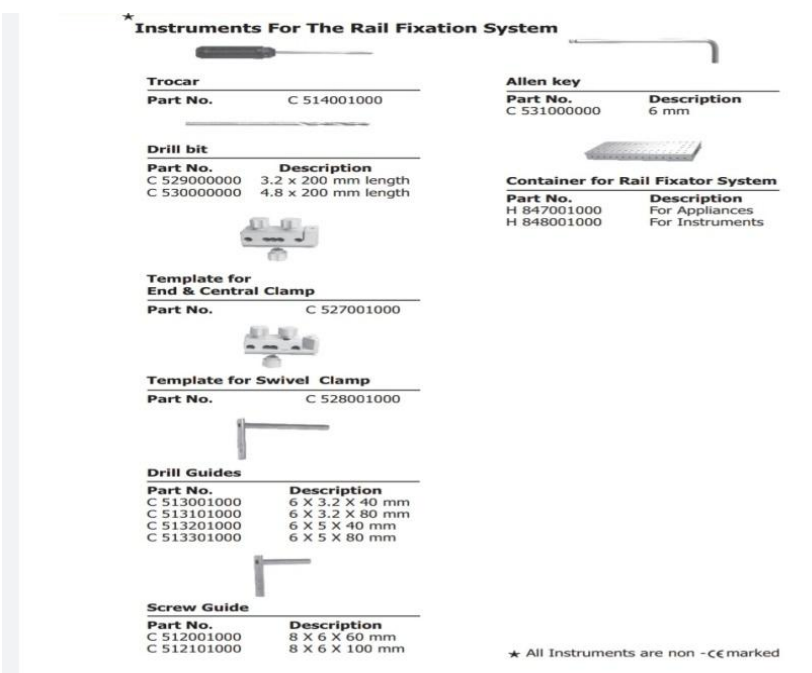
★Instruments For The Rail Fixation System

Trocar

| Part No. | C 514001000 |
|---|---|

Drill bit

| Part No. | Description |
|---|---|
| C 529000000 | 3.2 x 200 mm length |
| C 530000000 | 4.8 x 200 mm length |

Template for End & Central Clamp

| Part No. | C 527001000 |
|---|---|

Template for Swivel Clamp

| Part No. | C 528001000 |
|---|---|

Drill Guides

| Part No. | Description |
|---|---|
| C 513001000 | 6 X 3.2 X 40 mm |
| C 513101000 | 6 X 3.2 X 80 mm |
| C 513201000 | 6 X 5 X 40 mm |
| C 513301000 | 6 X 5 X 80 mm |

Screw Guide

| Part No. | Description |
|---|---|
| C 512001000 | 8 X 6 X 60 mm |
| C 512101000 | 8 X 6 X 100 mm |

Allen key

| Part No. | Description |
|---|---|
| C 531000000 | 6 mm |

Container for Rail Fixator System

| Part No. | Description |
|---|---|
| H 847001000 | For Appliances |
| H 848001000 | For Instruments |

★ All Instruments are non - CE marked